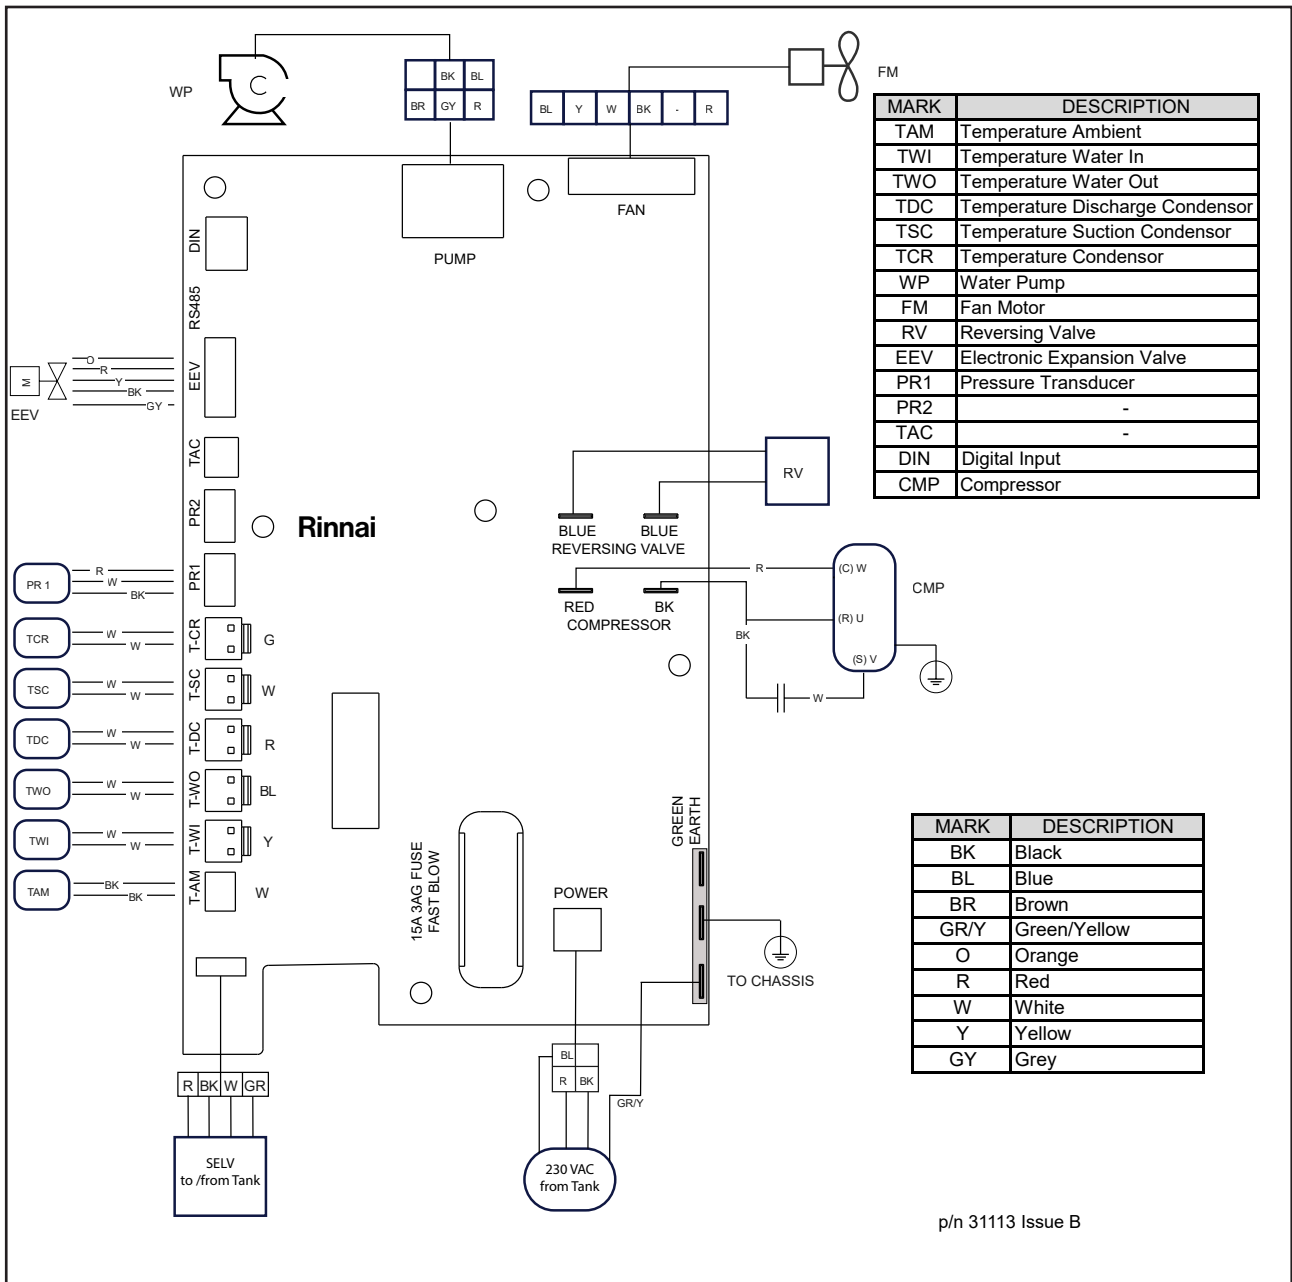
WP

| | BK | BL |
|---|---|---|
| BR | GY | R |

| BL | Y | W | BK | - | R |
|---|---|---|---|---|---|

FM

| MARK | DESCRIPTION |
|---|---|
| TAM | Temperature Ambient |
| TWI | Temperature Water In |
| TWO | Temperature Water Out |
| TDC | Temperature Discharge Condensor |
| TSC | Temperature Suction Condensor |
| TCR | Temperature Condensor |
| WP | Water Pump |
| FM | Fan Motor |
| RV | Reversing Valve |
| EEV | Electronic Expansion Valve |
| PR1 | Pressure Transducer |
| PR2 | - |
| TAC | - |
| DIN | Digital Input |
| CMP | Compressor |

FAN

PUMP

DIN

RS485

EEV

M

O
R
Y
BK
GY

EEV

TAC

PR2

Rinnai

RV

BLUE BLUE
REVERSING VALVE

PR1

PR 1

R
W
BK

R

(C) W

CMP

RED BK
COMPRESSOR

(R) U

BK

(S) V

W

TCR W W T-CR G

TSC W W T-SC W

TDC W W T-DC R

TWO W W T-WO BL

TWI W W T-WI Y

TAM BK BK T-AM W

GREEN EARTH

15A 3AG FUSE FAST BLOW

POWER

TO CHASSIS

| MARK | DESCRIPTION |
|---|---|
| BK | Black |
| BL | Blue |
| BR | Brown |
| GR/Y | Green/Yellow |
| O | Orange |
| R | Red |
| W | White |
| Y | Yellow |
| GY | Grey |

R BK W GR

SELV
to /from Tank

BL
R BK

GR/Y

230 VAC
from Tank

p/n 31113 Issue B